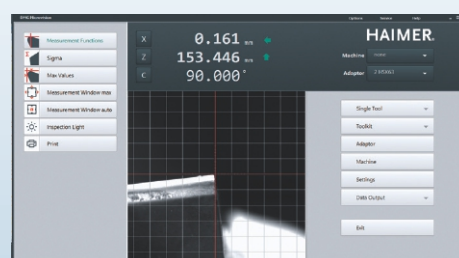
Measurement Functions
Sigma
Max Values
Measurement Window max
Measurement Window auto
Inspection Light
Print

X 0.161 mm
Z 153.446 mm
C 90.000°

Options
Window
Help

HAIMER

Machine
Adaptor

Single Tool
Toolkit
Adaptor
Machine
Settings
DNS Output
Exit